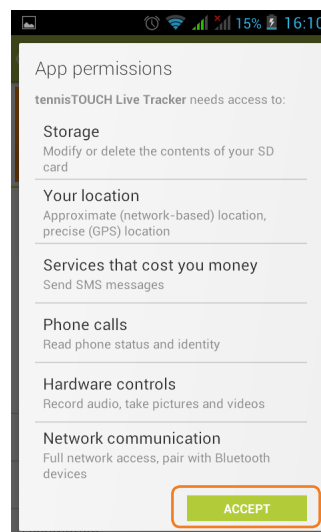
15% 16:10

App permissions

tennisTOUCH Live Tracker needs access to:

Storage
Modify or delete the contents of your SD card

Your location
Approximate (network-based) location, precise (GPS) location

Services that cost you money
Send SMS messages

Phone calls
Read phone status and identity

Hardware controls
Record audio, take pictures and videos

Network communication
Full network access, pair with Bluetooth devices

ACCEPT